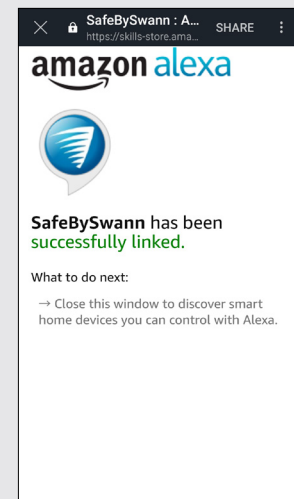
SafeBySwann : A...
https://skills-store.ama...
SHARE

amazon alexa

SafeBySwann has been successfully linked.

What to do next:

→ Close this window to discover smart home devices you can control with Alexa.